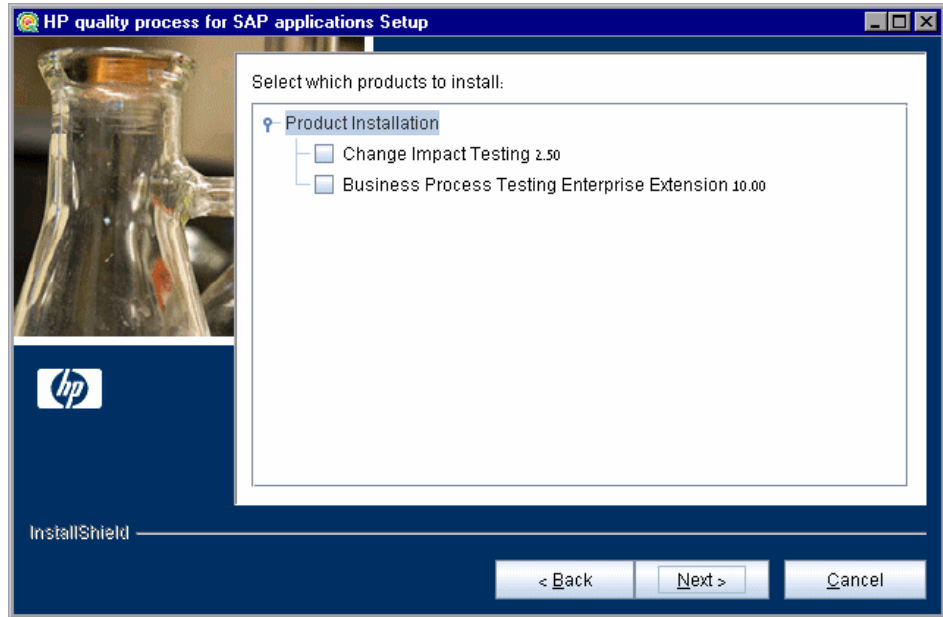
HP quality process for SAP applications Setup

Select which products to install:

Product Installation

Change Impact Testing 2.50

Business Process Testing Enterprise Extension 10.00

hp

InstallShield

< Back

Next >

Cancel